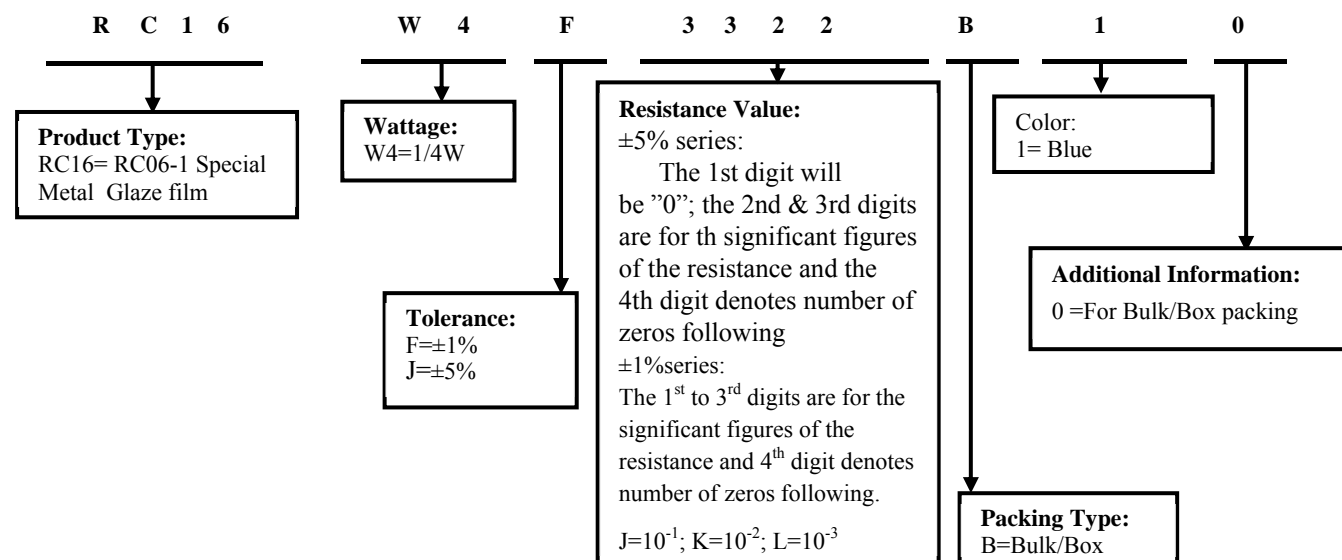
R C 1 6 W 4 F 3 3 2 2 B 1 0

**Product Type:**
RC16= RC06-1 Special Metal Glaze film

**Wattage:**
W4=1/4W

**Tolerance:**
F=±1%
J=±5%

**Resistance Value:**
±5% series:
The 1st digit will be "0"; the 2nd & 3rd digits are for th significant figures of the resistance and the 4th digit denotes number of zeros following
±1%series:
The $1^{st}$ to $3^{rd}$ digits are for the significant figures of the resistance and $4^{th}$ digit denotes number of zeros following.
$J=10^{-1}$; $K=10^{-2}$; $L=10^{-3}$

**Packing Type:**
B=Bulk/Box

Color:
1= Blue

**Additional Information:**
0 =For Bulk/Box packing